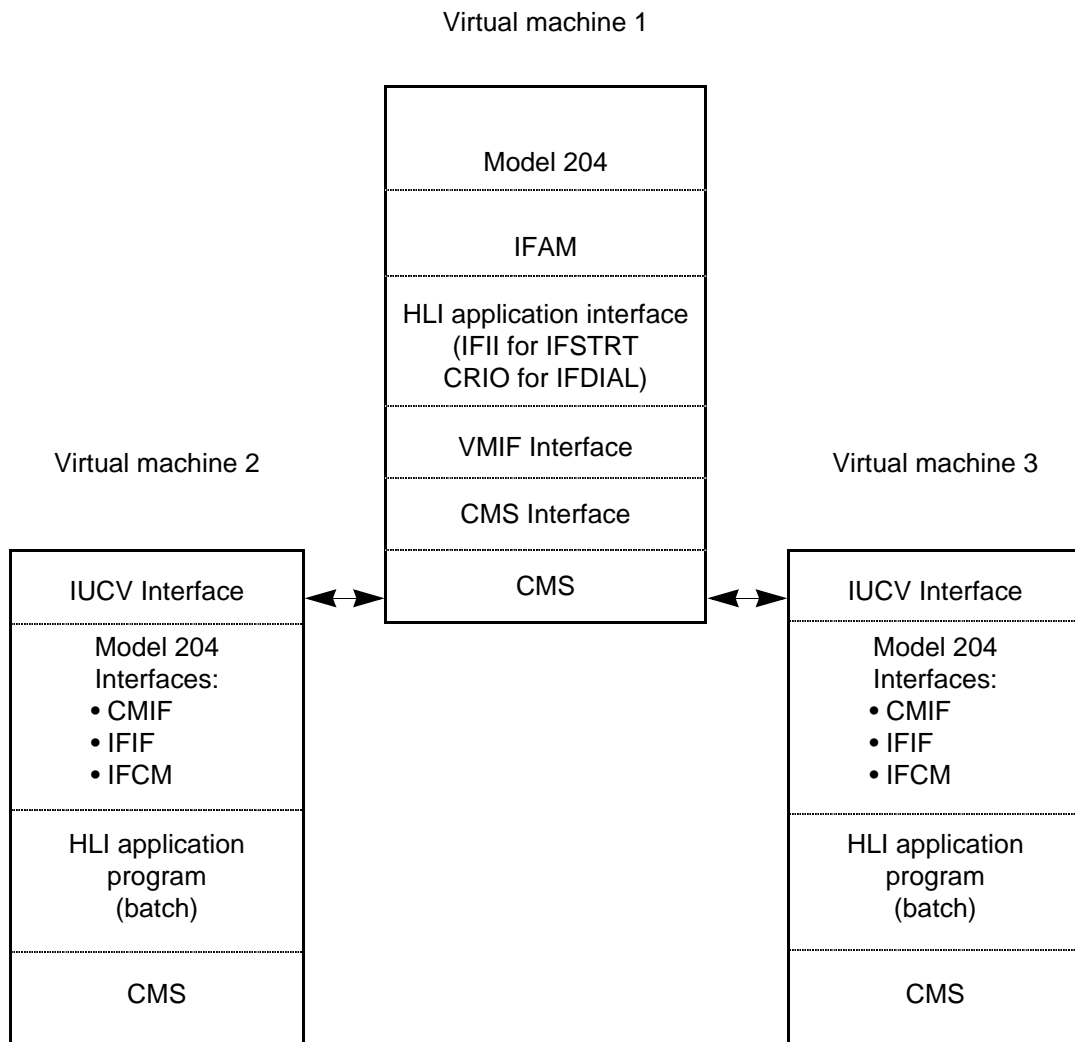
Virtual machine 1

Model 204

IFAM

HLI application interface (IFII for IFSTRT CRIO for IFDIAL)

VMIF Interface

CMS Interface

CMS

Virtual machine 2

IUCV Interface

Model 204 Interfaces:
• CMIF
• IFIF
• IFCM

HLI application program (batch)

CMS

Virtual machine 3

IUCV Interface

Model 204 Interfaces:
• CMIF
• IFIF
• IFCM

HLI application program (batch)

CMS